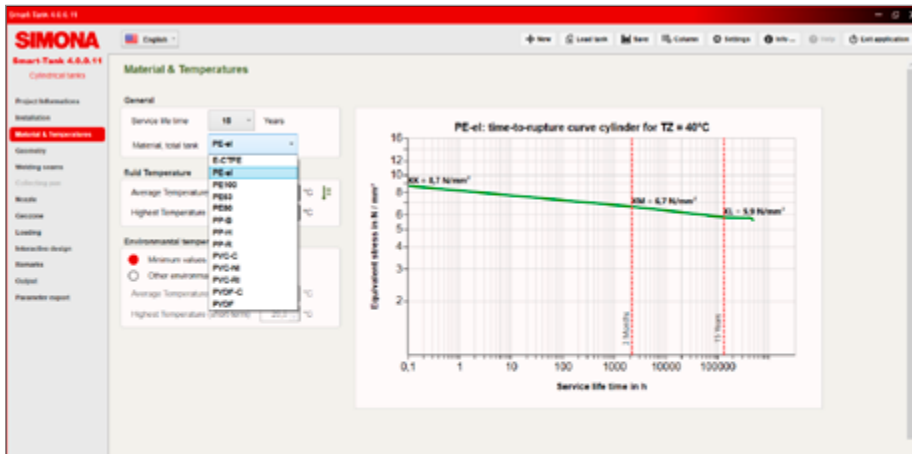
Smart-Tank 4.6.0.11

SIMONA
Smart-Tank 4.6.0.11
Cylindrical tanks

English

New | Load tank | Save | Column | Settings | Info | Help | Exit application

Material & Temperatures

Project information
Installation
Material & temperatures
Geometry
Welding seams
Collecting pan
Nozzle
Gecone
Loading
Interactive design
Remarks
Output
Parameter export

General
Service life time 15 Years
Material, total tank PE-el

E-CTFE
PE-el
PE100
PE63
PE80
PP-B
PP-H
PP-R
PVC-C
PVC-NI
PVC-RI
PVDF-C
PVDF

Fluid Temperature
Average Temperature °C
Highest Temperature °C

Environmental temper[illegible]
Minimum values
Other environmental
Average Temperature °C
Highest Temperature (short term) 20.0 °C

PE-el: time-to-rupture curve cylinder for TZ = 40°C

16
12
10
8
6
5
4
3
2

KK = 8,7 N/mm²
KM = 6,7 N/mm²
KL = 5,9 N/mm²

Equivalent stress in N / mm²

3 Months
15 Years

0,1 1 10 100 1000 10000 100000

Service life time in h